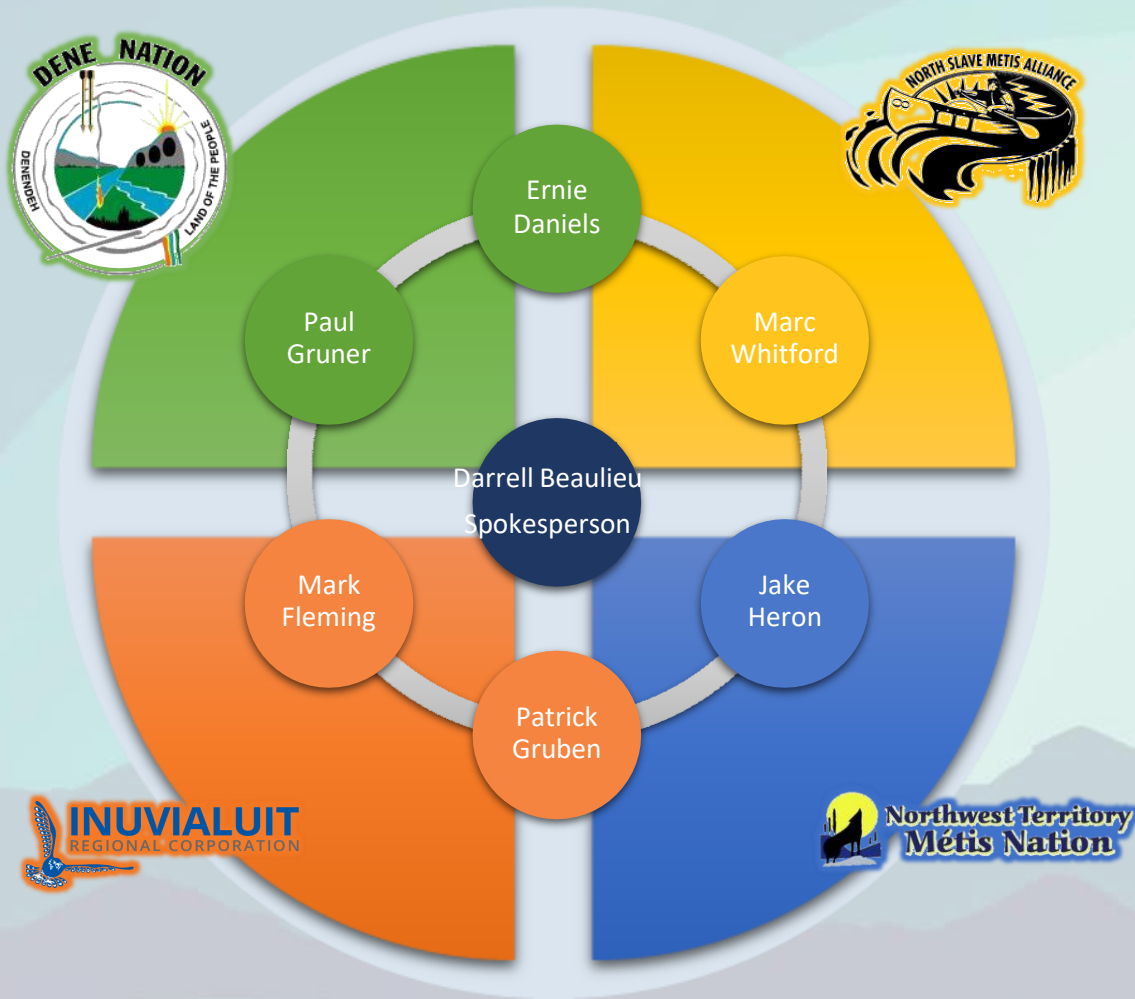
DENE NATION
DENENDEH
LAND OF THE PEOPLE

NORTH SLAVE METIS ALLIANCE

Ernie Daniels

Paul Gruner

Marc Whitford

Darrell Beaulieu
Spokesperson

Mark Fleming

Jake Heron

Patrick Gruben

INUVIALUIT
REGIONAL CORPORATION

Northwest Territory
Métis Nation